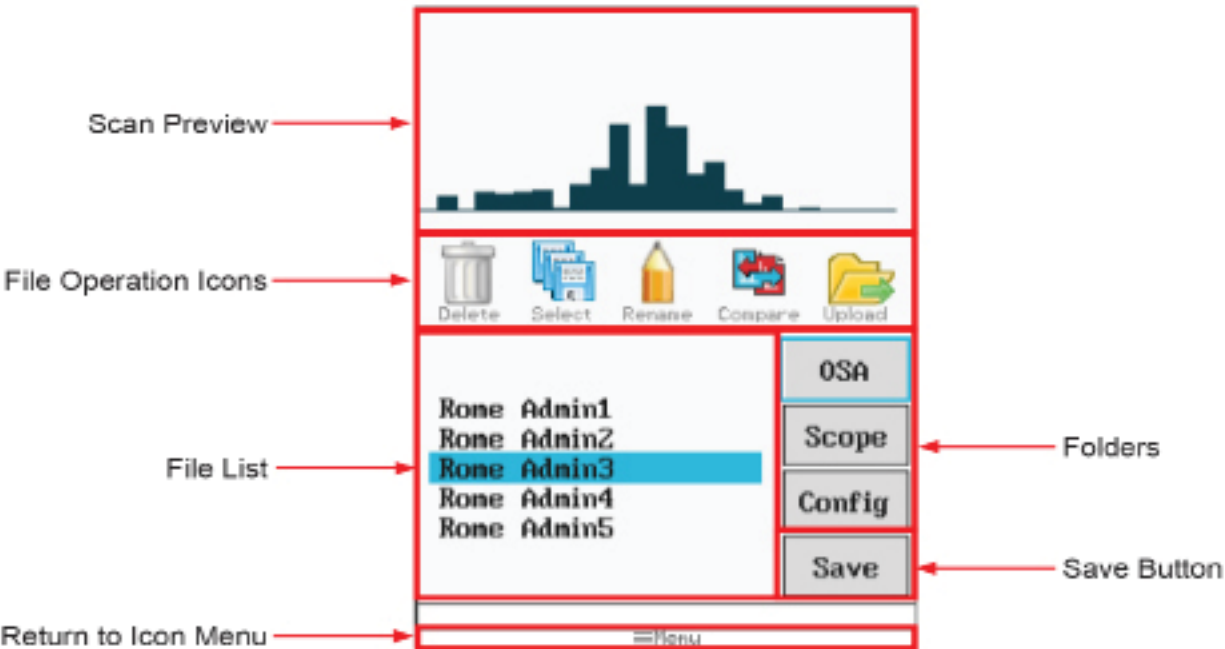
Scan Preview

File Operation Icons

Delete Select Rename Compare Upload

File List

Rome Admin1
Rome Admin2
Rome Admin3
Rome Admin4
Rome Admin5

OSA
Scope
Config

Folders

Save

Save Button

Return to Icon Menu

=Menu